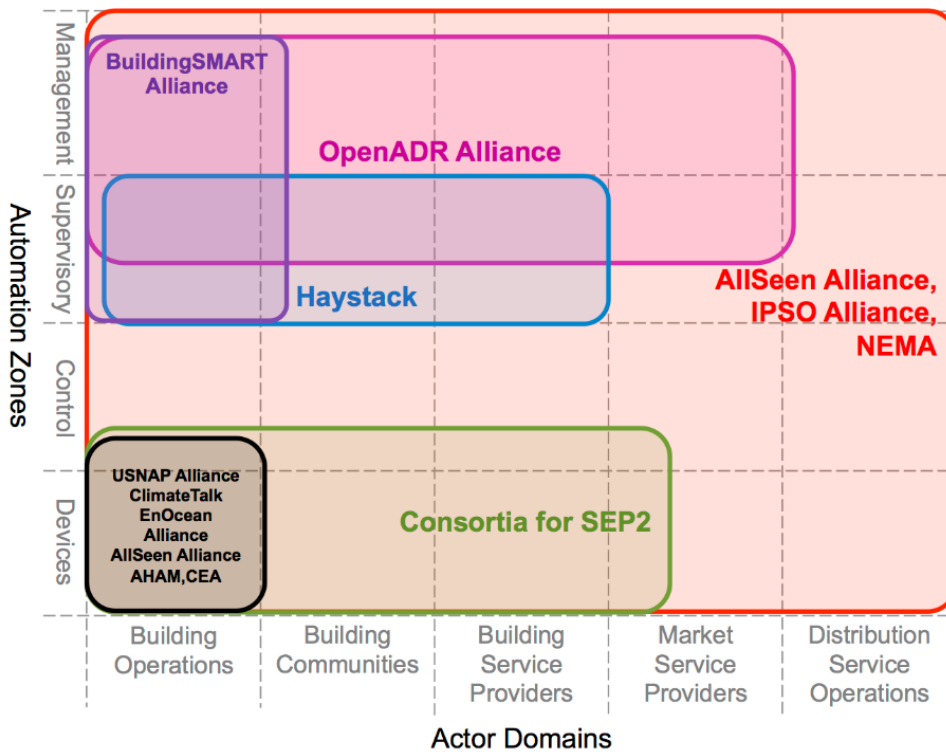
Automation Zones

Management

Supervisory

Control

Devices

BuildingSMART Alliance

OpenADR Alliance

Haystack

AllSeen Alliance, IPSO Alliance, NEMA

USNAP Alliance
ClimateTalk
EnOcean Alliance
AllSeen Alliance
AHAM,CEA

Consortia for SEP2

Building Operations

Building Communities

Building Service Providers

Market Service Providers

Distribution Service Operations

Actor Domains